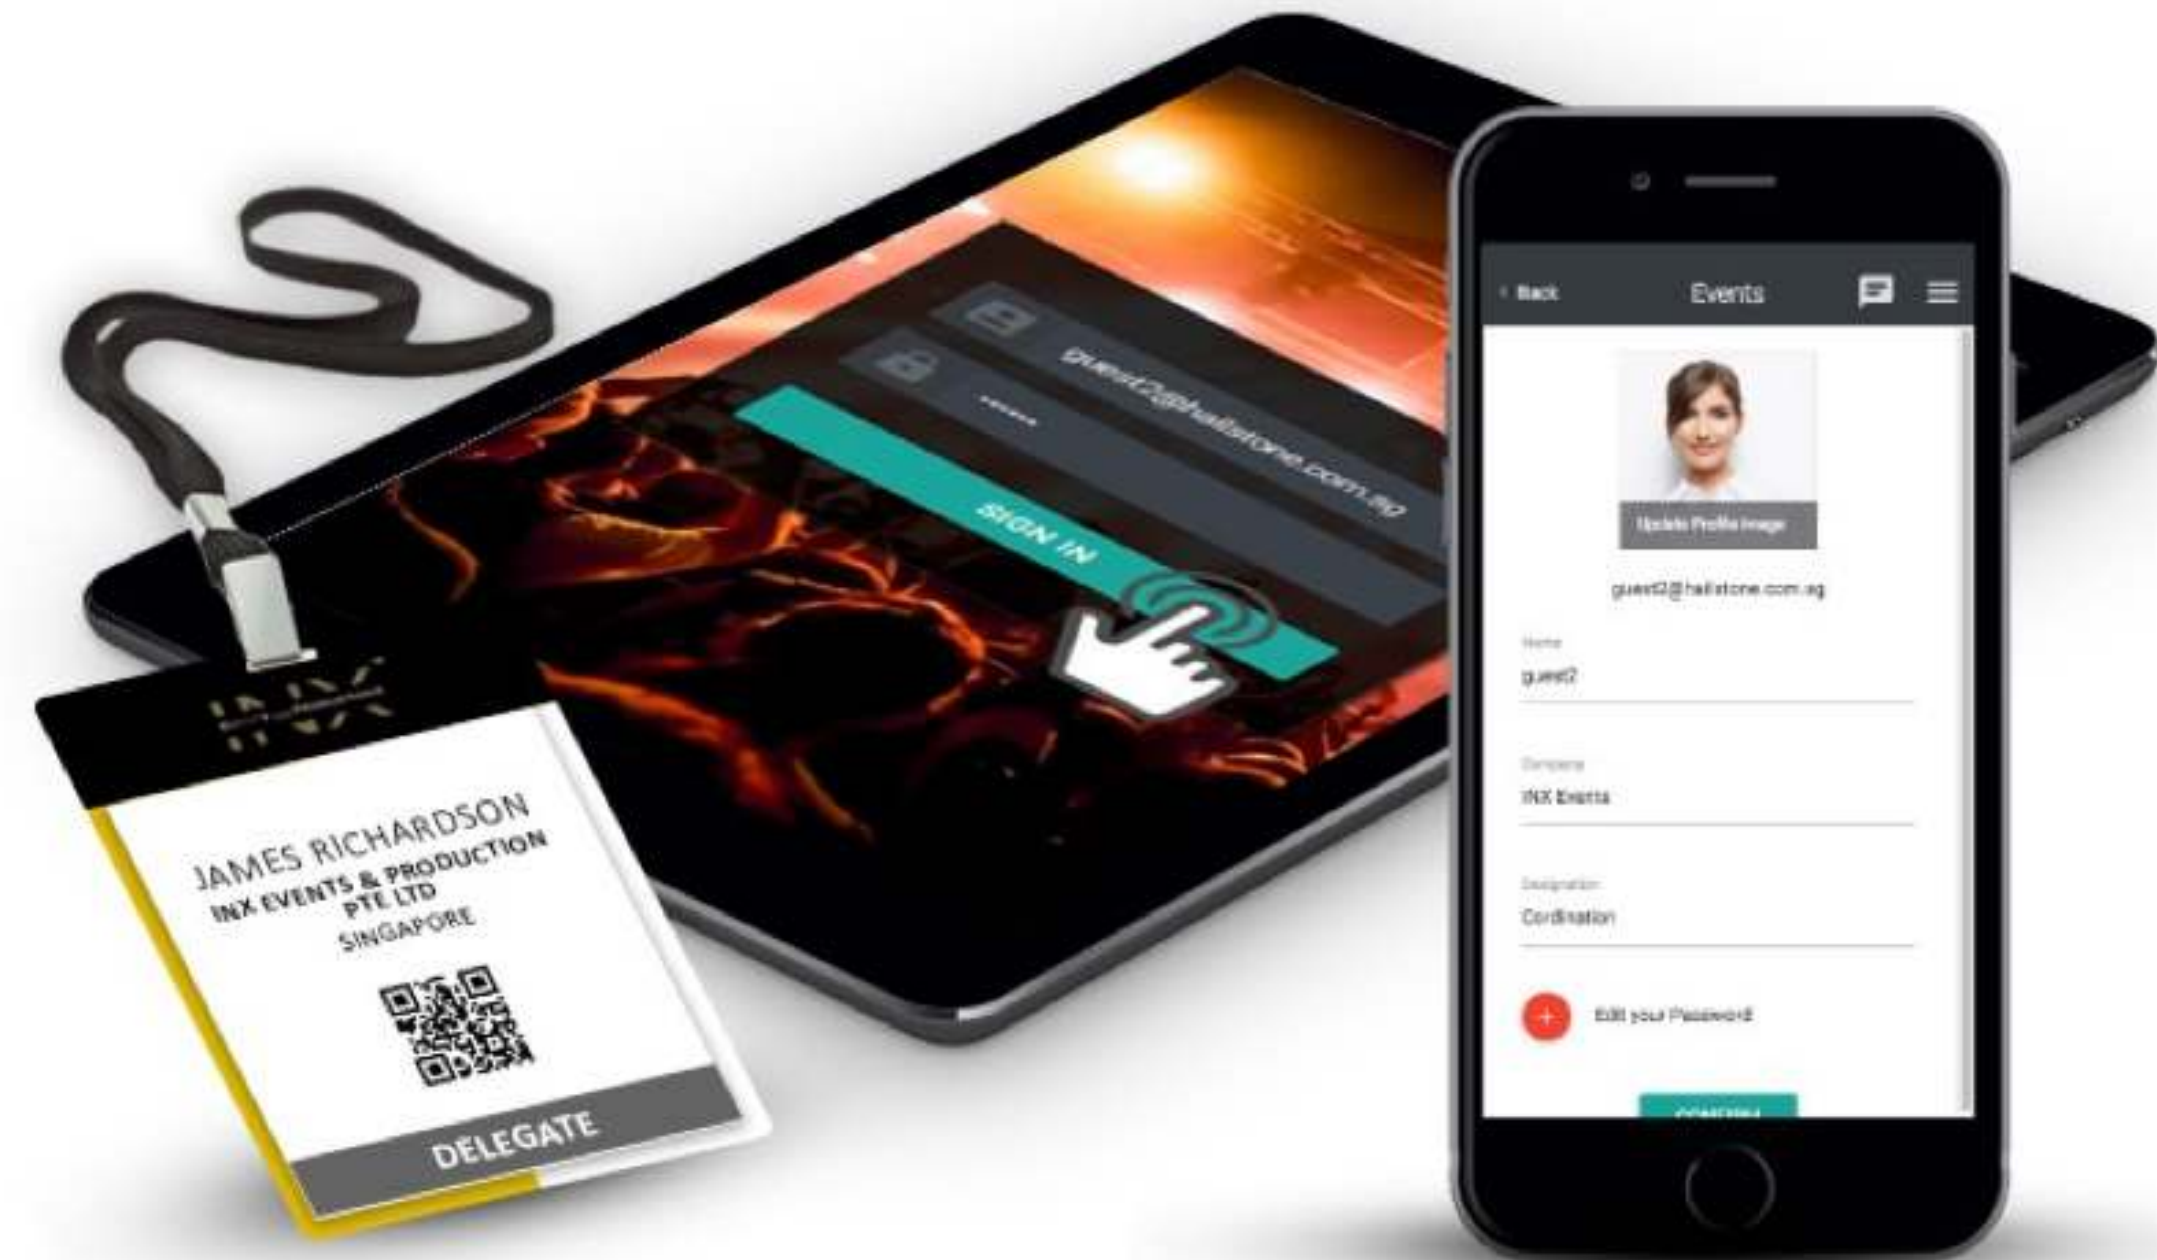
INX

JAMES RICHARDSON
INX EVENTS & PRODUCTION PTE LTD
SINGAPORE

DELEGATE

guest2@hailstone.com.sg
••••••
SIGN IN

‹ Back
Events

Update Profile Image

guest2@hailstone.com.sg

Name
guest2

Company
INX Events

Designation
Cordination

Edit your Password

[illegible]